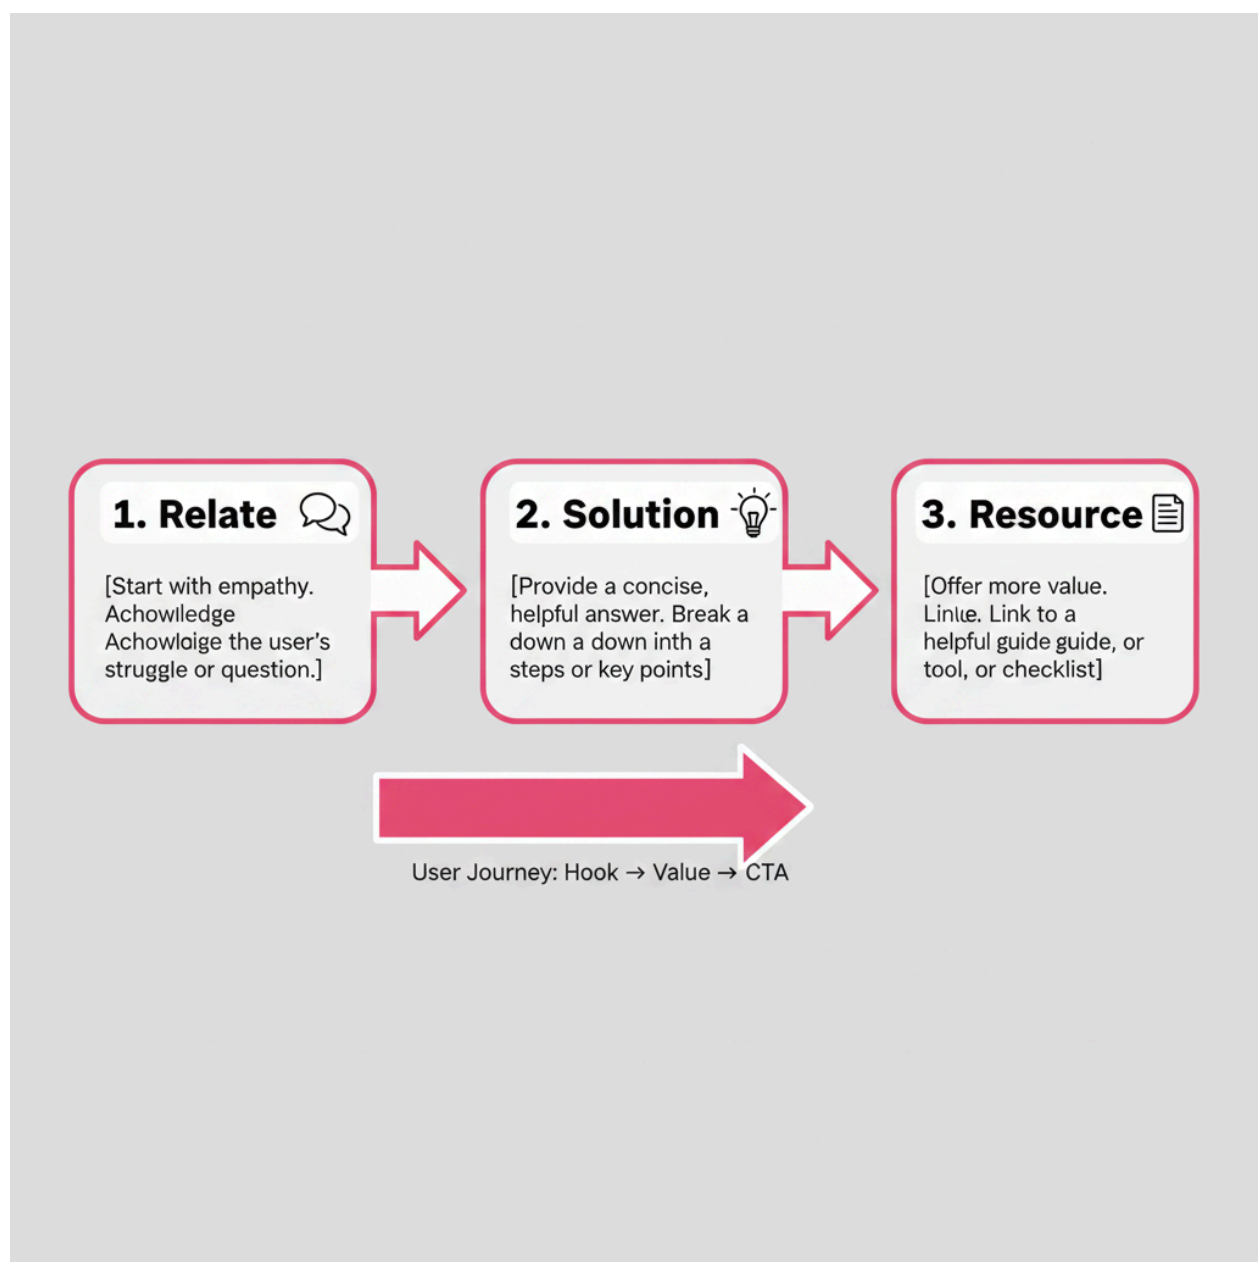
1. Relate

[Start with empathy. Achowlledge Achowloige the user's struggle or question.]

2. Solution

[Provide a concise, helpful answer. Break a down a down inth a steps or key points]

3. Resource

[Offer more value. Linlle. Link to a helpful guide guide, or tool, or checklist]

User Journey: Hook → Value → CTA